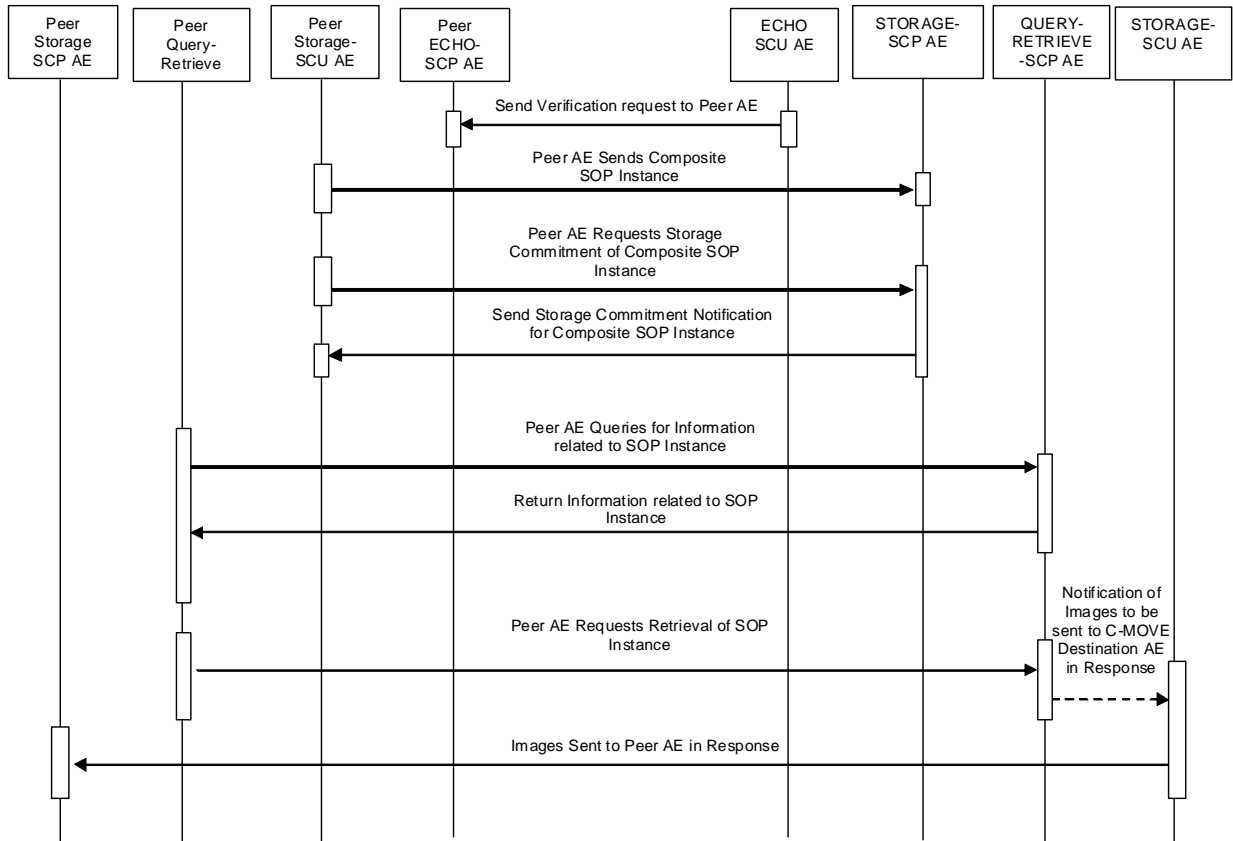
Peer Storage SCP AE

Peer Query-Retrieve

Peer Storage-SCU AE

Peer ECHO-SCP AE

ECHO SCU AE

STORAGE-SCP AE

QUERY-RETRIEVE -SCP AE

STORAGE-SCU AE

Send Verification request to Peer AE

Peer AE Sends Composite SOP Instance

Peer AE Requests Storage Commitment of Composite SOP Instance

Send Storage Commitment Notification for Composite SOP Instance

Peer AE Queries for Information related to SOP Instance

Return Information related to SOP Instance

Notification of Images to be sent to C-MOVE Destination AE in Response

Peer AE Requests Retrieval of SOP Instance

Images Sent to Peer AE in Response